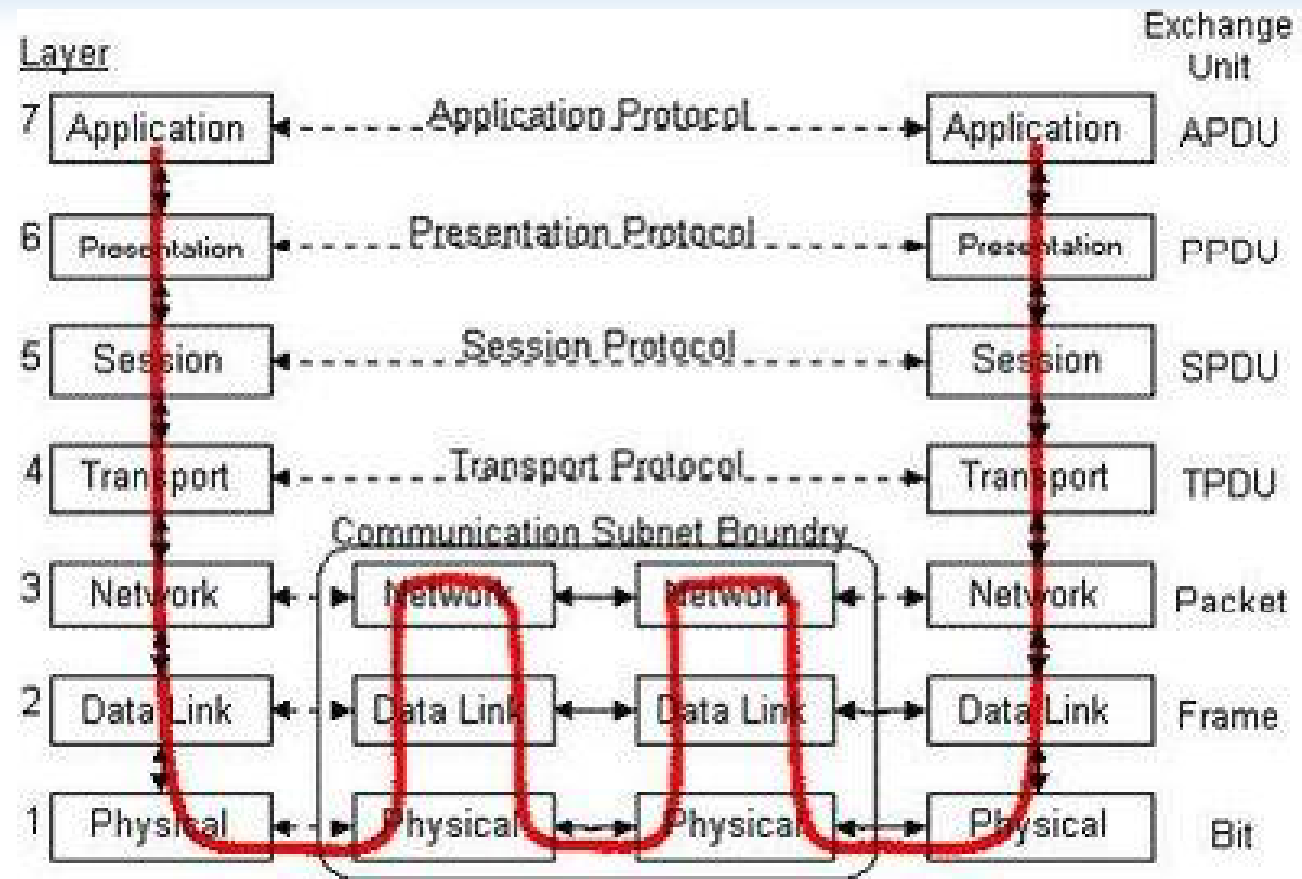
Layer

Exchange Unit

7 Application

Application Protocol

Application

APDU

6 Presentation

Presentation Protocol

Presentation

PPDU

5 Session

Session Protocol

Session

SPDU

4 Transport

Transport Protocol

Transport

TPDU

Communication Subnet Boundry

3 Network

Network

Network

Network

Packet

2 Data Link

Data Link

Data Link

Data Link

Frame

1 Physical

Physical

Physical

Physical

Bit